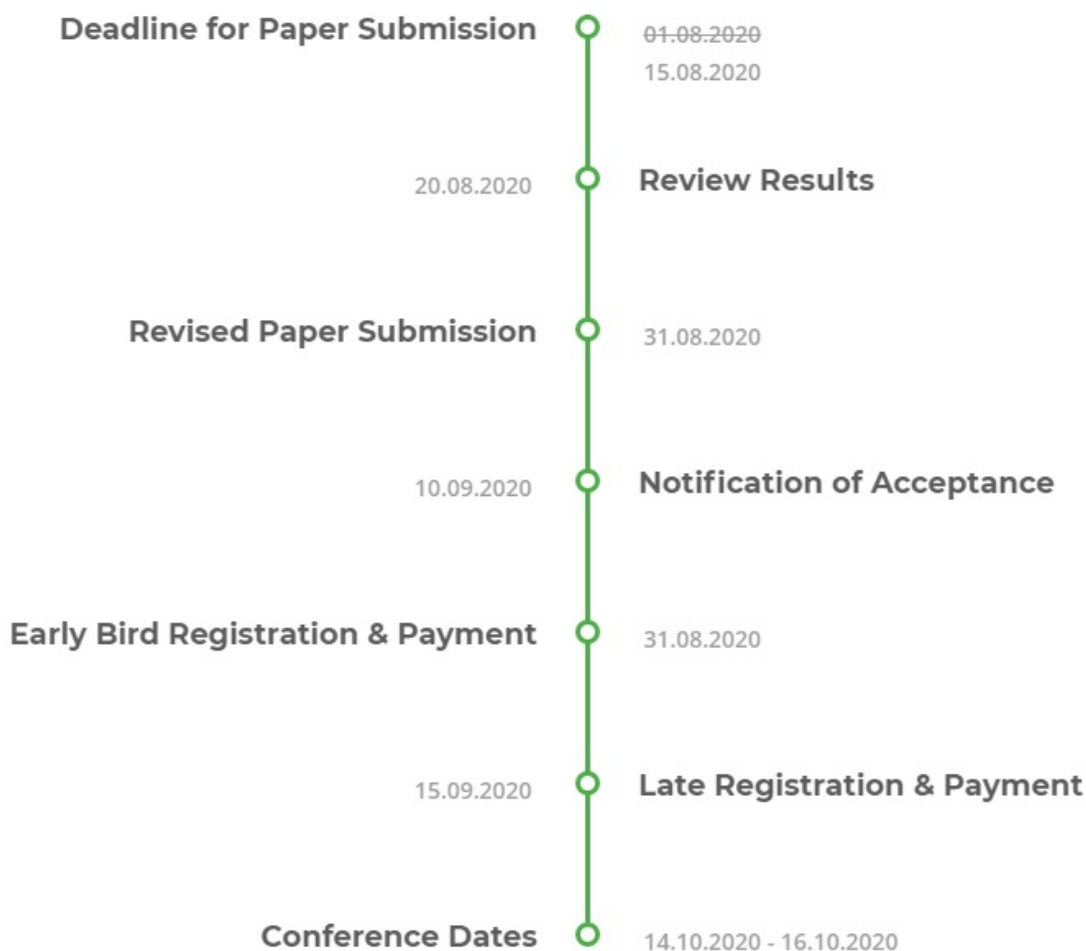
Deadline for Paper Submission
~~01.08.2020~~
15.08.2020

20.08.2020
Review Results

Revised Paper Submission
31.08.2020

10.09.2020
Notification of Acceptance

Early Bird Registration & Payment
31.08.2020

15.09.2020
Late Registration & Payment

Conference Dates
14.10.2020 - 16.10.2020